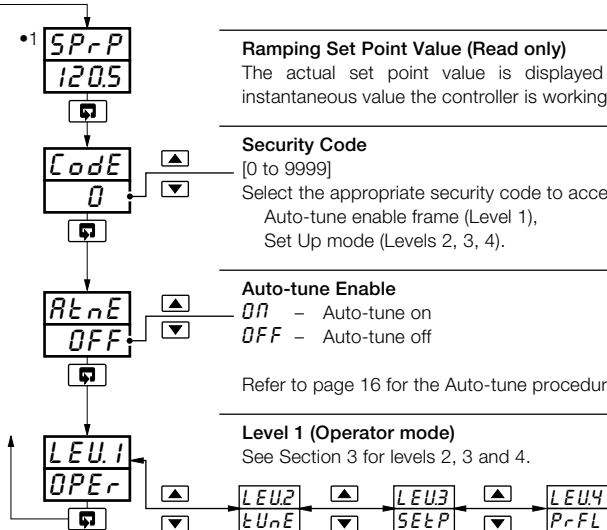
•1 SPrP
120.5

Ramping Set Point Value (Read only)
The actual set point value is displayed instantaneous value the controller is working

CodE
0

Security Code
[0 to 9999]
Select the appropriate security code to acce
Auto-tune enable frame (Level 1),
Set Up mode (Levels 2, 3, 4).

AtnE
OFF

Auto-tune Enable
On – Auto-tune on
OFF – Auto-tune off

Refer to page 16 for the Auto-tune procedur

LEU.1
OPEr

Level 1 (Operator mode)
See Section 3 for levels 2, 3 and 4.

LEU.2
tUnE

LEU.3
SEtP

LEU.4
PrFL